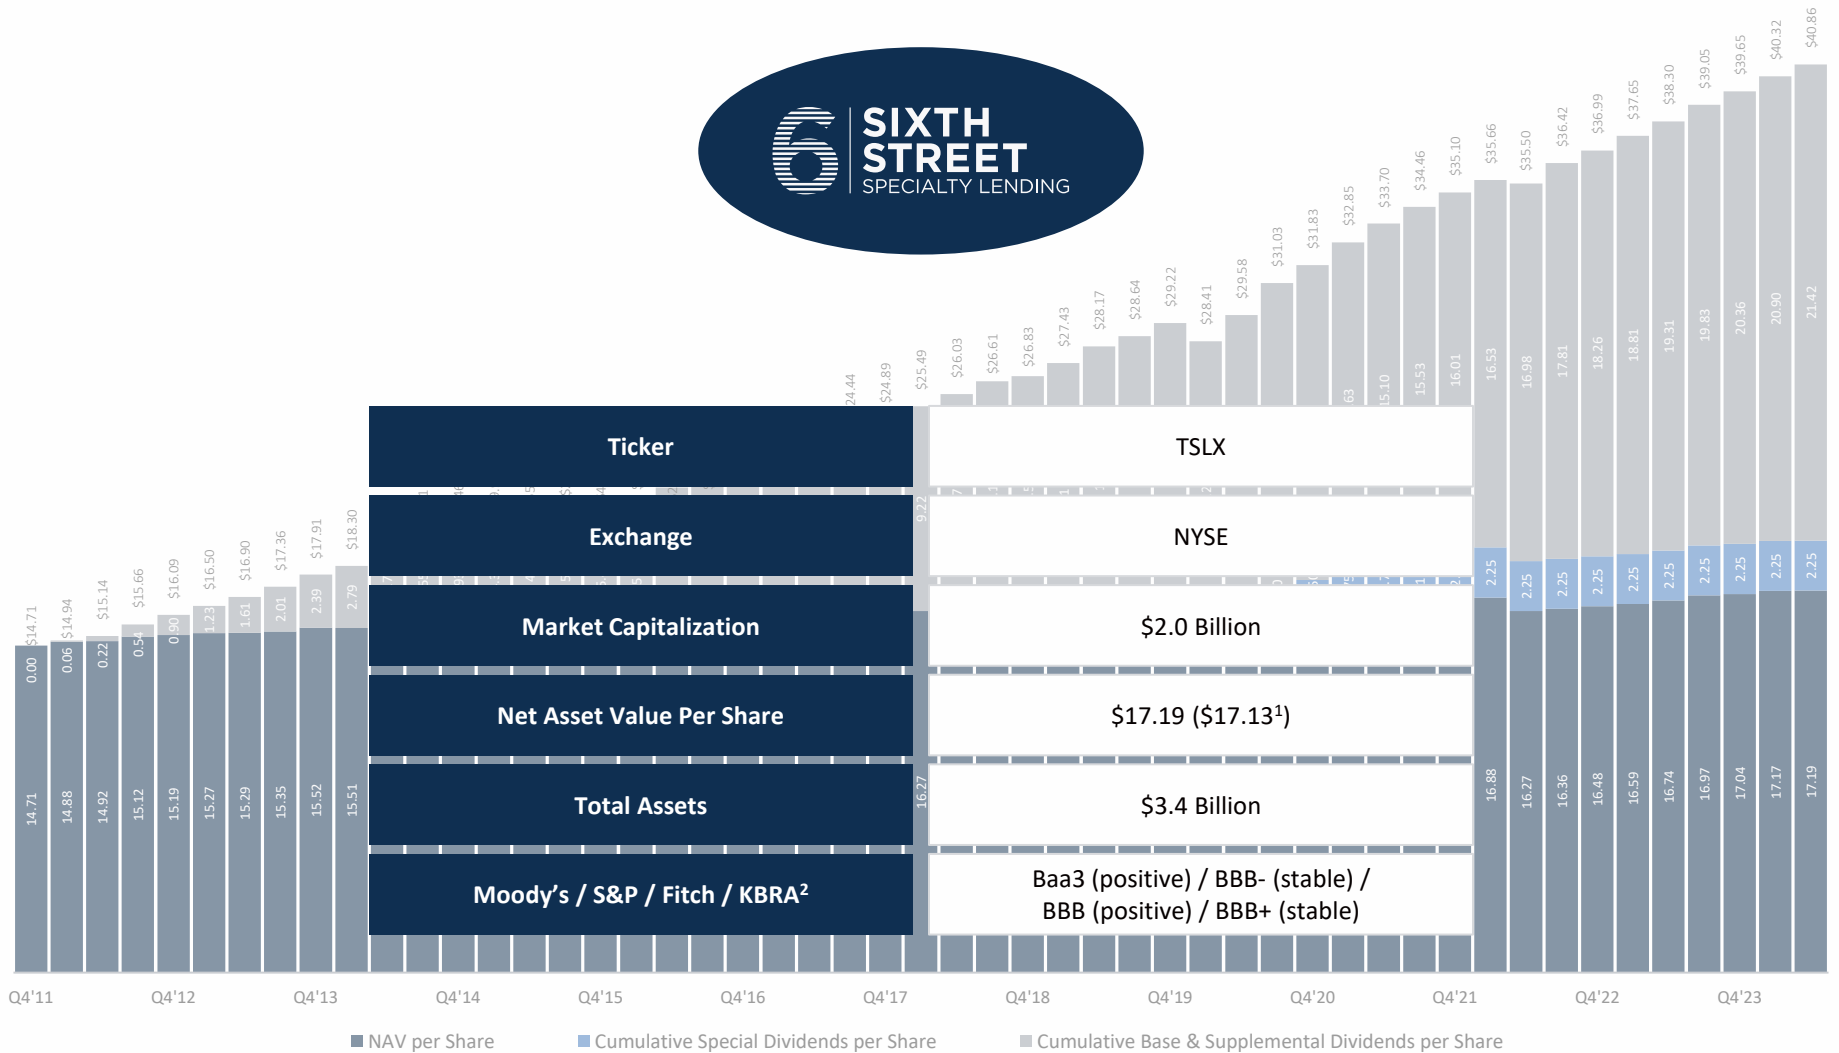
SIXTH STREET SPECIALTY LENDING

$14.71 $14.94 $15.14 $15.66 $16.09 $16.50 $16.90 $17.36 $17.91 $18.30

0.00 0.06 0.22 0.54 0.90 1.23 1.61 2.01 2.39 2.79

14.71 14.88 14.92 15.12 15.19 15.27 15.29 15.35 15.52 15.51

24.44 $24.89 $25.49 $26.03 $26.61 $26.83 $27.43 $28.17 $28.64 $29.22 $28.41 $29.58 $31.03 $31.83 $32.85 $33.70 $34.46 $35.10 $35.66 $35.50 $36.42 $36.99 $37.65 $38.30 $39.05 $39.65 $40.32 $40.86

9.22

16.27

63 15.10 15.53 16.01 16.53 16.98 17.81 18.26 18.81 19.31 19.83 20.36 20.90 21.42

2.25 2.25 2.25 2.25 2.25 2.25 2.25 2.25 2.25 2.25

16.88 16.27 16.36 16.48 16.59 16.74 16.97 17.04 17.17 17.19

| Ticker | TSLX |
|---|---|
| Exchange | NYSE |
| Market Capitalization | $2.0 Billion |
| Net Asset Value Per Share | $17.19 ($17.13$^1$) |
| Total Assets | $3.4 Billion |
| Moody’s / S&P / Fitch / KBRA$^2$ | Baa3 (positive) / BBB- (stable) / BBB (positive) / BBB+ (stable) |

Q4'11 Q4'12 Q4'13 Q4'14 Q4'15 Q4'16 Q4'17 Q4'18 Q4'19 Q4'20 Q4'21 Q4'22 Q4'23

NAV per Share
Cumulative Special Dividends per Share
Cumulative Base & Supplemental Dividends per Share